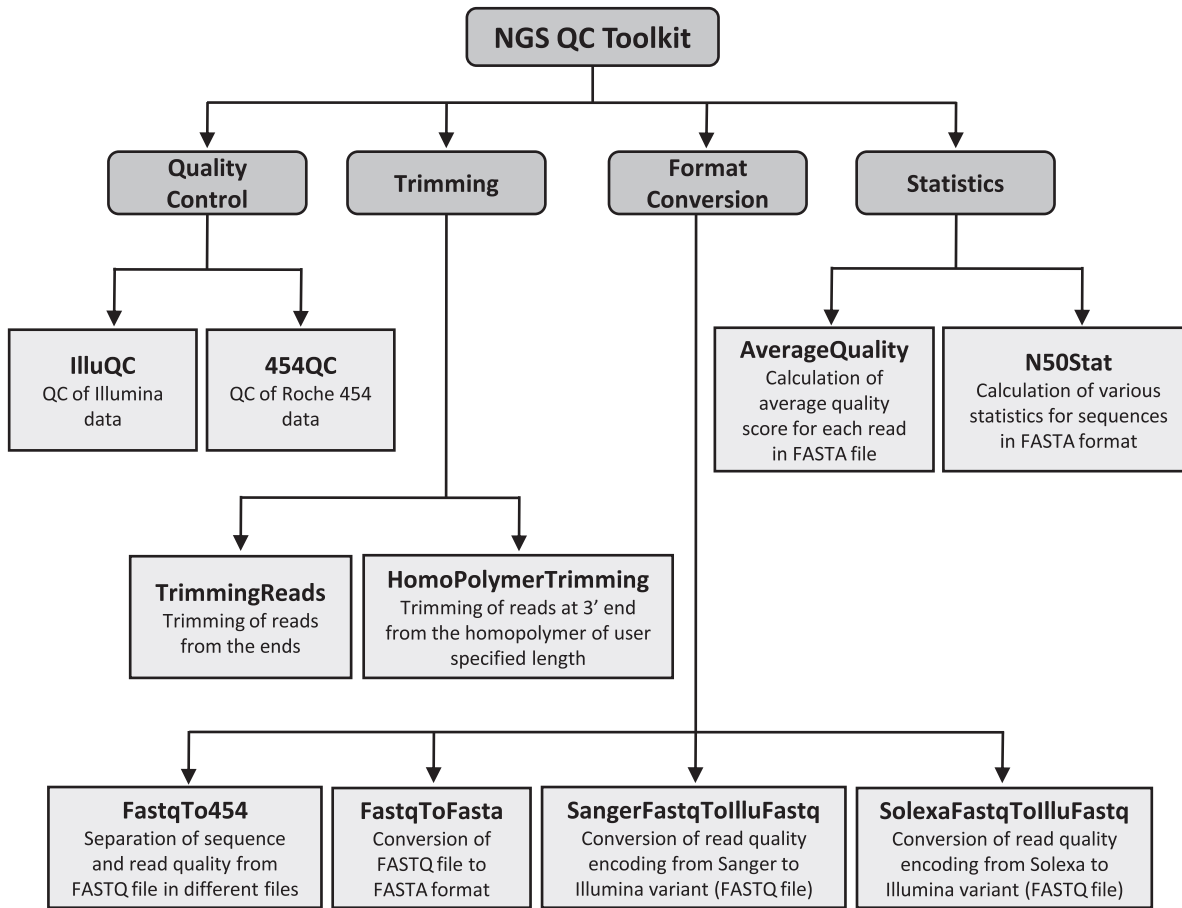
NGS QC Toolkit

Quality Control

Trimming

Format Conversion

Statistics

IlluQC
QC of Illumina data

454QC
QC of Roche 454 data

AverageQuality
Calculation of average quality score for each read in FASTA file

N50Stat
Calculation of various statistics for sequences in FASTA format

TrimmingReads
Trimming of reads from the ends

HomoPolymerTrimming
Trimming of reads at 3' end from the homopolymer of user specified length

FastqTo454
Separation of sequence and read quality from FASTQ file in different files

FastqToFasta
Conversion of FASTQ file to FASTA format

SangerFastqToIlluFastq
Conversion of read quality encoding from Sanger to Illumina variant (FASTQ file)

SolexaFastqToIlluFastq
Conversion of read quality encoding from Solexa to Illumina variant (FASTQ file)